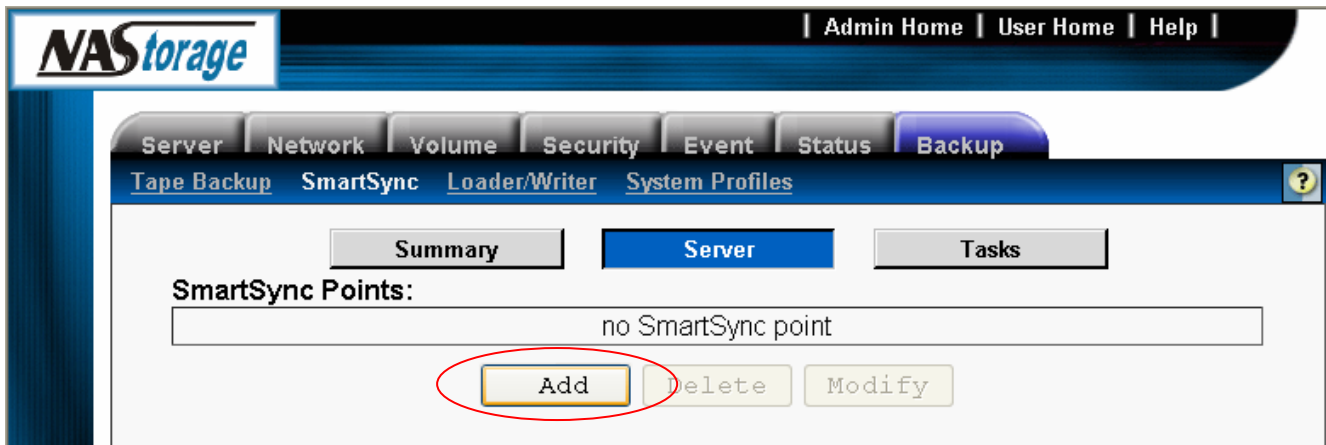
NAStorage

| Admin Home | User Home | Help |

Server Network Volume Security Event Status Backup

Tape Backup SmartSync Loader/Writer System Profiles

?

Summary Server Tasks

SmartSync Points:

no SmartSync point

Add Delete Modify